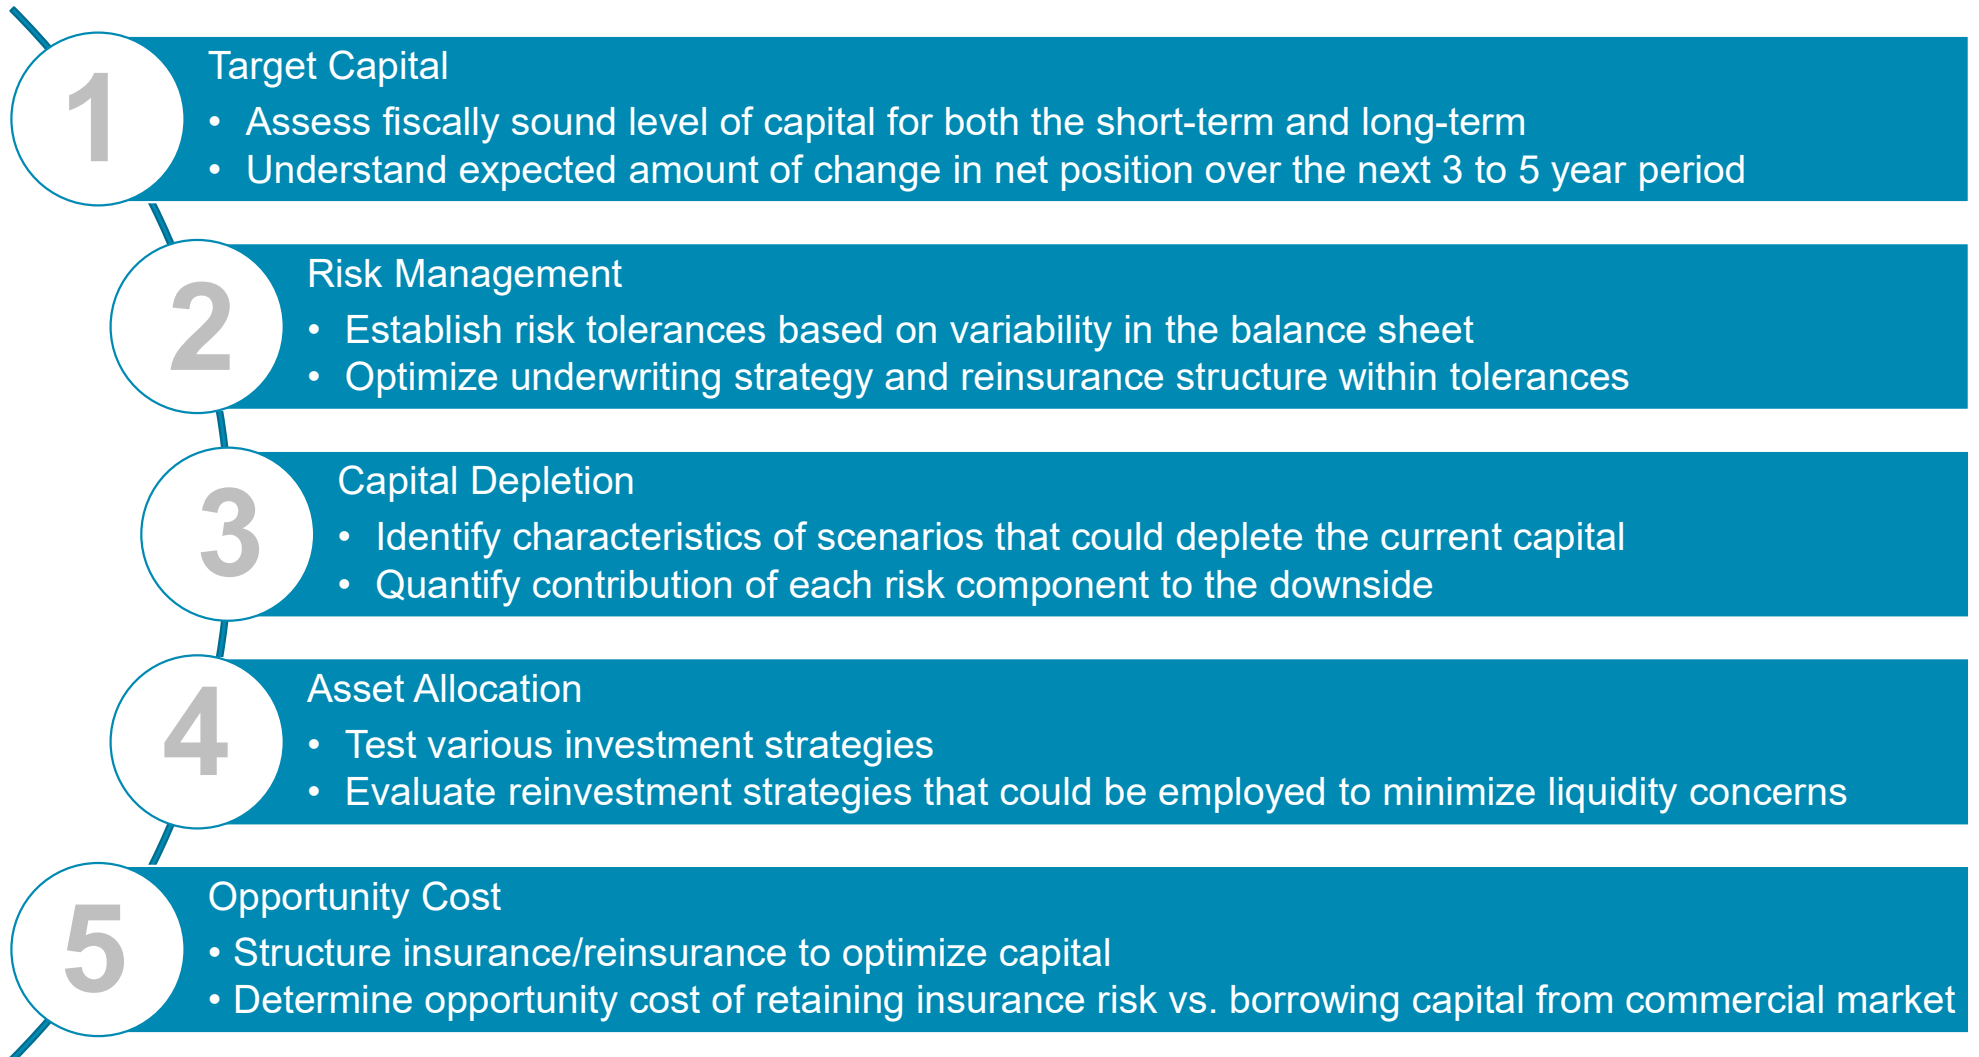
1

Target Capital

- Assess fiscally sound level of capital for both the short-term and long-term
- Understand expected amount of change in net position over the next 3 to 5 year period

2

Risk Management

- Establish risk tolerances based on variability in the balance sheet
- Optimize underwriting strategy and reinsurance structure within tolerances

3

Capital Depletion

- Identify characteristics of scenarios that could deplete the current capital
- Quantify contribution of each risk component to the downside

4

Asset Allocation

- Test various investment strategies
- Evaluate reinvestment strategies that could be employed to minimize liquidity concerns

5

Opportunity Cost

- Structure insurance/reinsurance to optimize capital
- Determine opportunity cost of retaining insurance risk vs. borrowing capital from commercial market